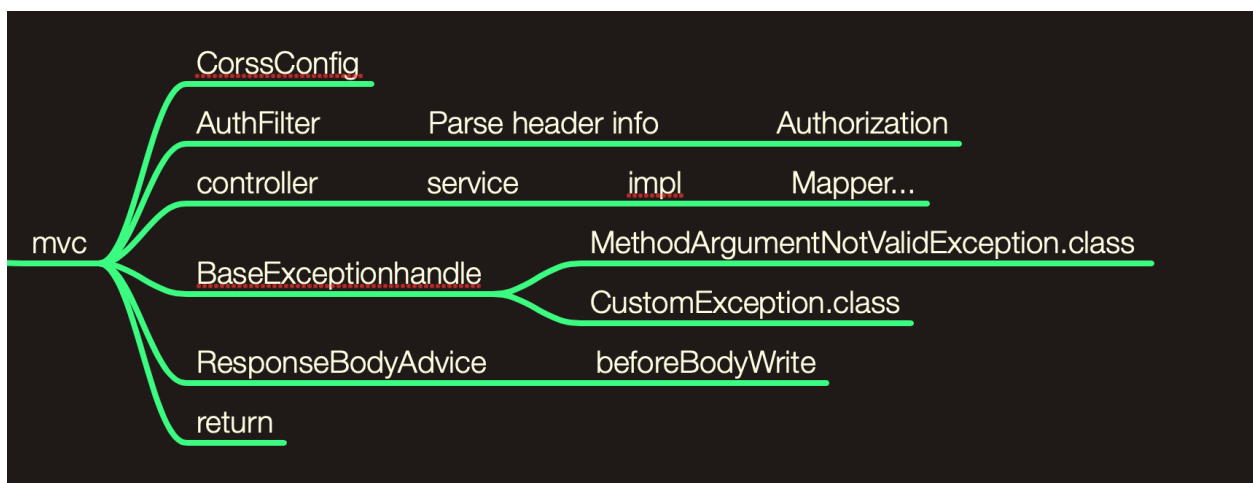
mvc

CorssConfig

AuthFilter Parse header info Authorization

controller service impl Mapper...

BaseExceptionhandle

MethodArgumentNotValidException.class

CustomException.class

ResponseBodyAdvice beforeBodyWrite

return